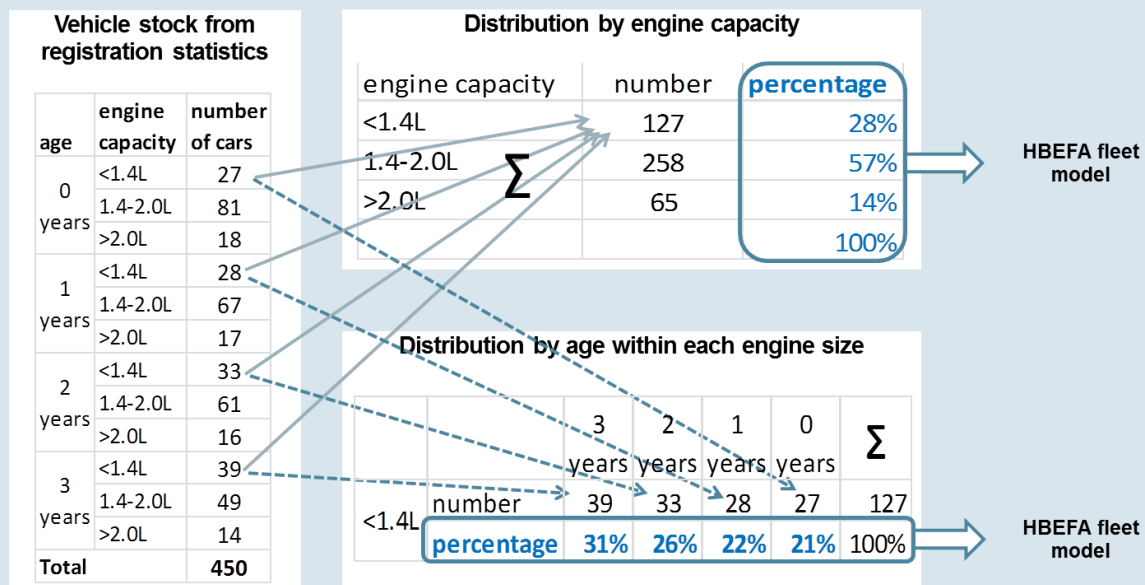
Vehicle stock from registration statistics

| age | engine capacity | number of cars |
|---|---|---|
| 0 years | <1.4L | 27 |
| | 1.4-2.0L | 81 |
| | >2.0L | 18 |
| 1 years | <1.4L | 28 |
| | 1.4-2.0L | 67 |
| | >2.0L | 17 |
| 2 years | <1.4L | 33 |
| | 1.4-2.0L | 61 |
| | >2.0L | 16 |
| 3 years | <1.4L | 39 |
| | 1.4-2.0L | 49 |
| | >2.0L | 14 |
| Total | | 450 |

Distribution by engine capacity

| engine capacity | number | percentage |
|---|---|---|
| <1.4L | 127 | 28% |
| 1.4-2.0L | 258 | 57% |
| >2.0L | 65 | 14% |
| | | 100% |

$\sum$

HBEFA fleet model

Distribution by age within each engine size

| | | 3 years | 2 years | 1 years | 0 years | $\sum$ |
|---|---|---|---|---|---|---|
| <1.4L | number | 39 | 33 | 28 | 27 | 127 |
| | percentage | 31% | 26% | 22% | 21% | 100% |

HBEFA fleet model